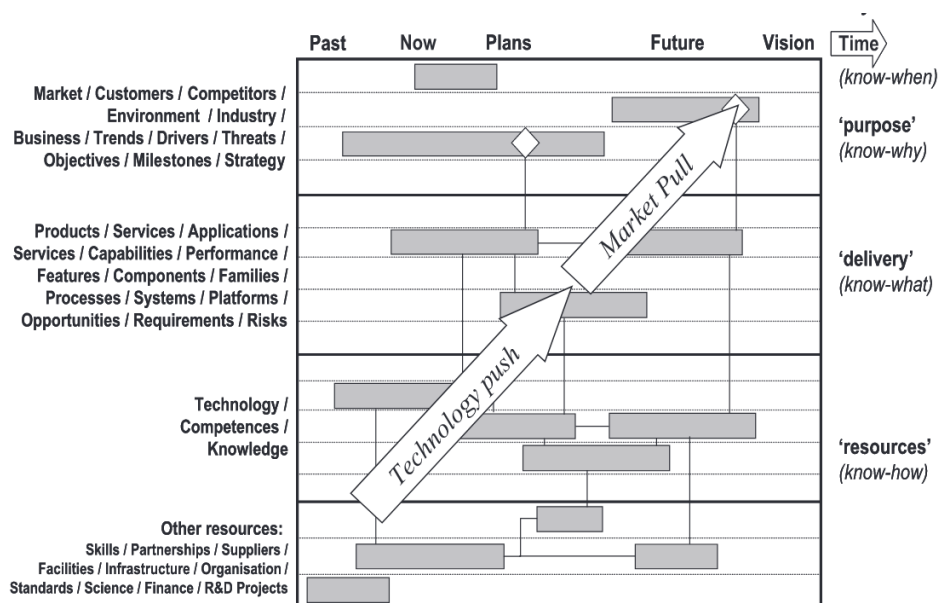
Past Now Plans Future Vision Time

(know-when)

Market / Customers / Competitors / Environment / Industry / Business / Trends / Drivers / Threats / Objectives / Milestones / Strategy

'purpose' (know-why)

Market Pull

Products / Services / Applications / Services / Capabilities / Performance / Features / Components / Families / Processes / Systems / Platforms / Opportunities / Requirements / Risks

'delivery' (know-what)

Technology push

Technology / Competences / Knowledge

'resources' (know-how)

Other resources: Skills / Partnerships / Suppliers / Facilities / Infrastructure / Organisation / Standards / Science / Finance / R&D Projects